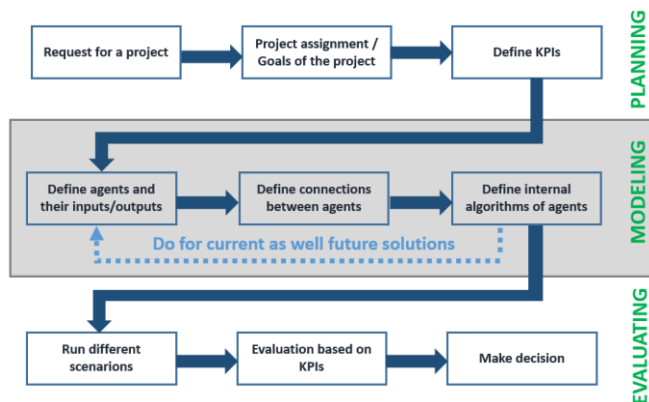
Request for a project

Project assignment / Goals of the project

Define KPIs

PLANNING

Define agents and their inputs/outputs

Define connections between agents

Define internal algorithms of agents

Do for current as well future solutions

MODELING

Run different scenarions

Evaluation based on KPIs

Make decision

EVALUATING